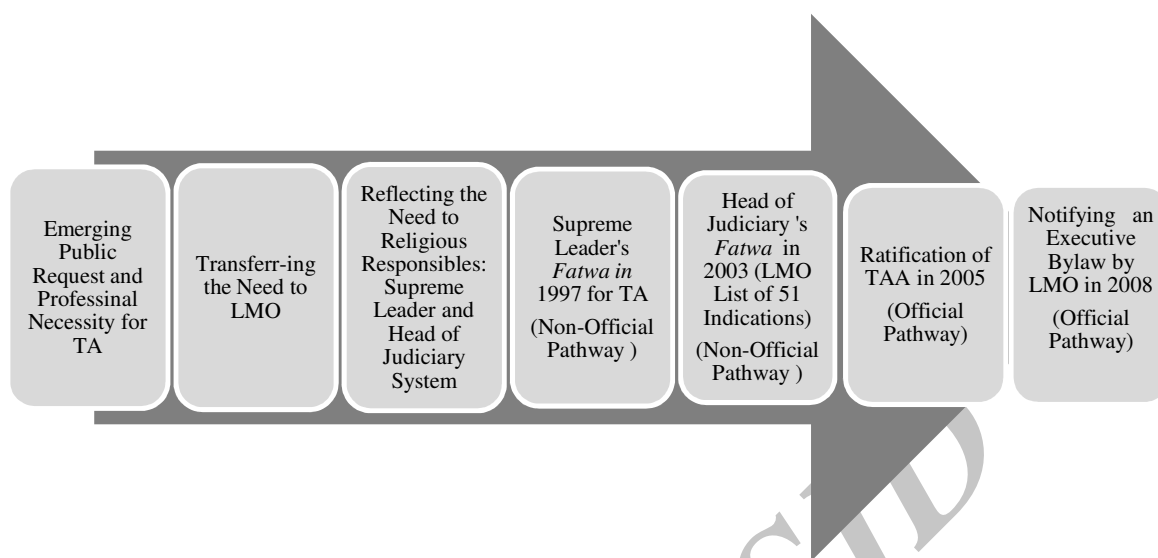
Emerging Public Request and Professinal Necessity for TA

Transferr-ing the Need to LMO

Reflecting the Need to Religious Responsibles: Supreme Leader and Head of Judiciary System

Supreme Leader's *Fatwa in* 1997 for TA

(Non-Official Pathway )

Head of Judiciary 's *Fatwa* in 2003 (LMO List of 51 Indications)

(Non-Official Pathway )

Ratification of TAA in 2005

(Official Pathway)

Notifying an Executive Bylaw by LMO in 2008

(Official Pathway)

SID